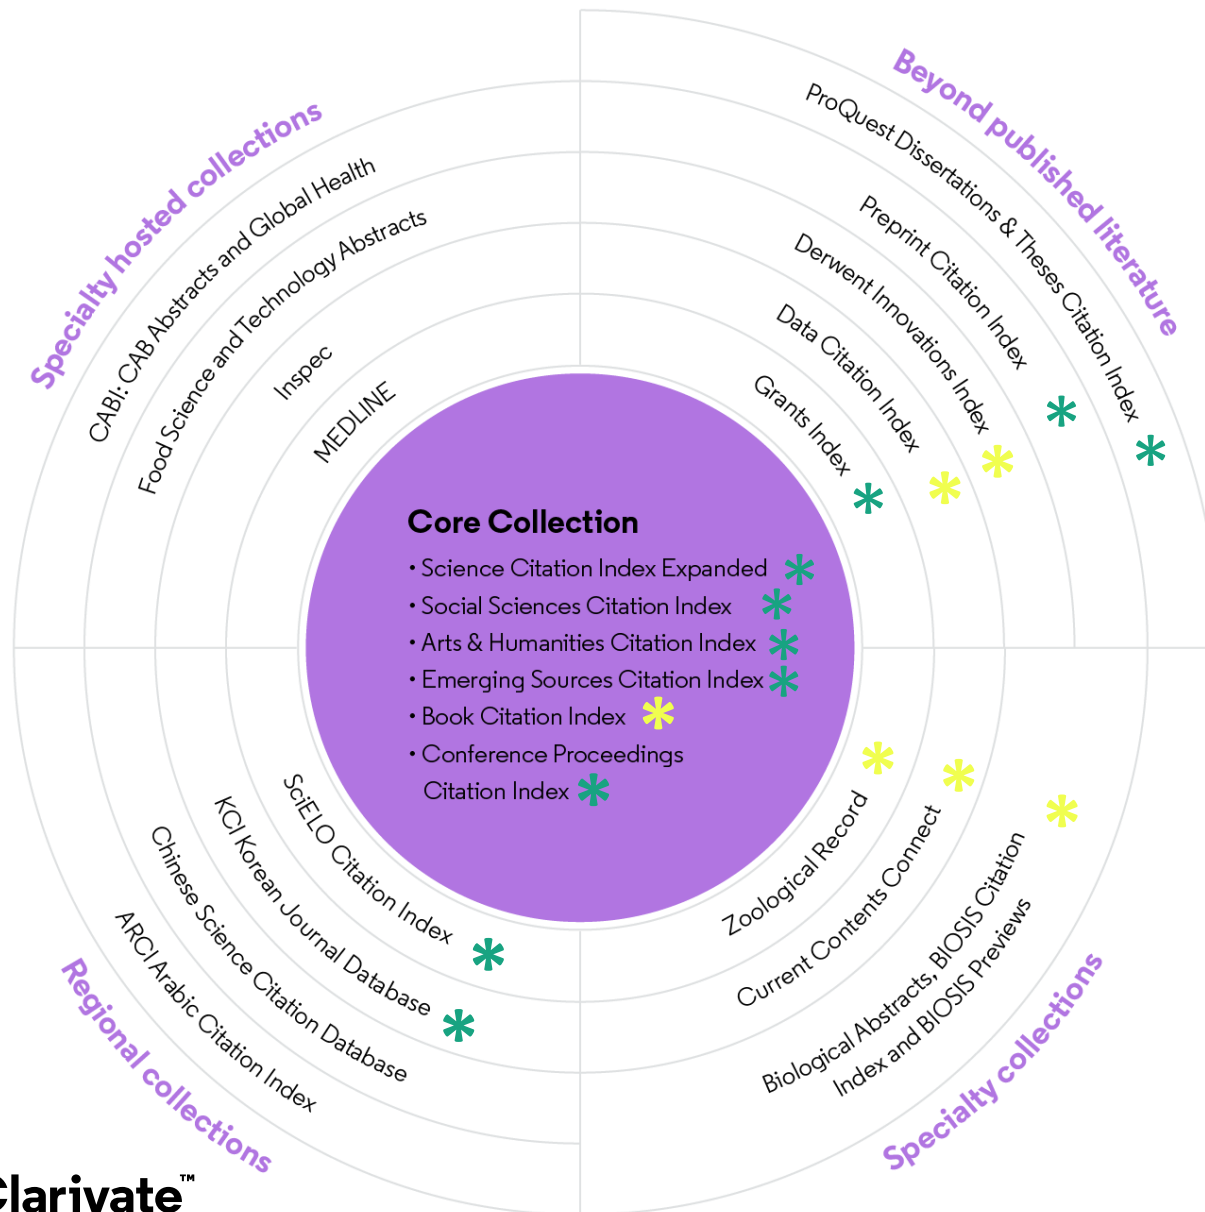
Specialty hosted collections

CABI: CAB Abstracts and Global Health

Food Science and Technology Abstracts

Inspec

MEDLINE

Beyond published literature

ProQuest Dissertations & Theses Citation Index *

Preprint Citation Index *

Derwent Innovations Index *

Data Citation Index *

Grants Index *

Core Collection

• Science Citation Index Expanded *
• Social Sciences Citation Index *
• Arts & Humanities Citation Index *
• Emerging Sources Citation Index *
• Book Citation Index *
• Conference Proceedings Citation Index *

SciELO Citation Index *

KCI Korean Journal Database *

Chinese Science Citation Database

ARCI Arabic Citation Index

Regional collections

Zoological Record *

Current Contents Connect *

Biological Abstracts, BIOSIS Citation Index and BIOSIS Previews *

Specialty collections

Clarivate™